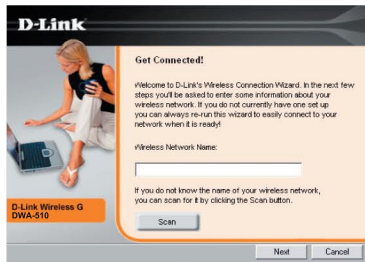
D-Link

D-Link Wireless G DWA-510

Get Connected!

Welcome to D-Link's Wireless Connection Wizard. In the next few steps you'll be asked to enter some information about your wireless network. If you do not currently have one set up you can always re-run this wizard to easily connect to your network when it is ready!

Wireless Network Name:

If you do not know the name of your wireless network, you can scan for it by clicking the Scan button.

Scan

Next

Cancel